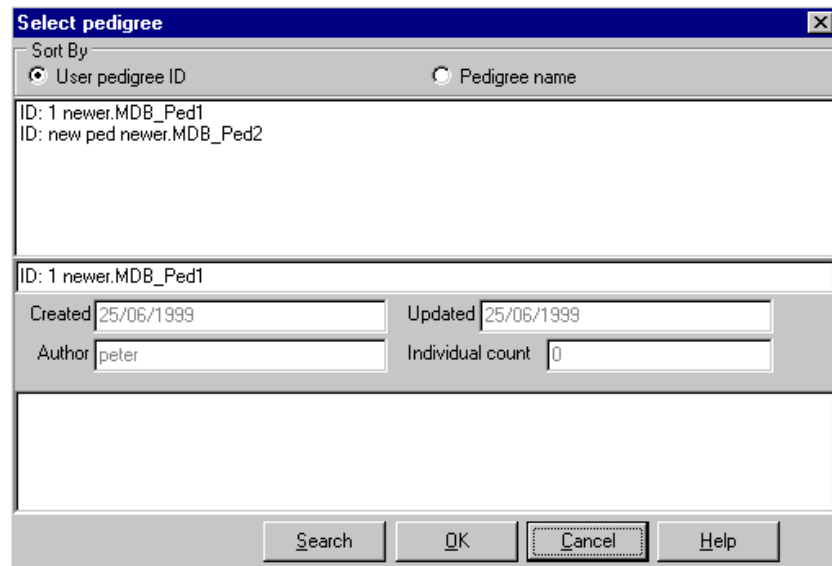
Select pedigree

Sort By

User pedigree ID

Pedigree name

ID: 1 newer.MDB_Ped1
ID: new ped newer.MDB_Ped2

ID: 1 newer.MDB_Ped1

Created 25/06/1999

Updated 25/06/1999

Author peter

Individual count 0

Search

OK

Cancel

Help